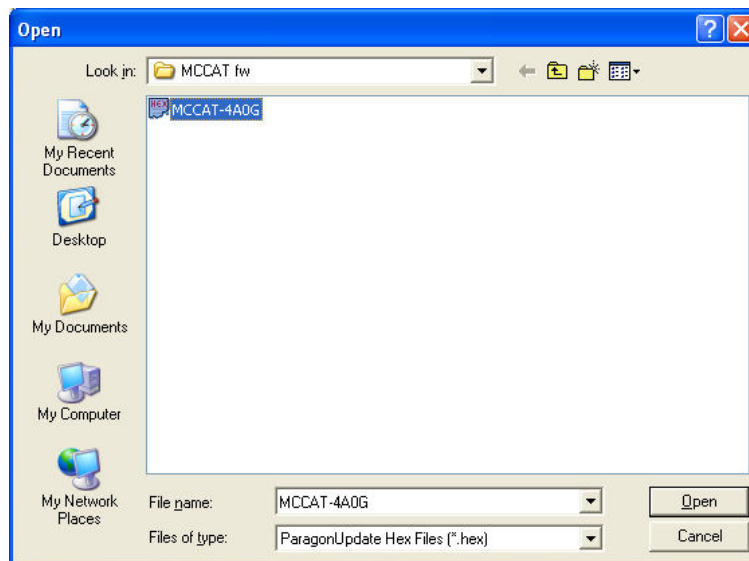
Open

Look in: MCCAT fw

HEX MCCAT-4A0G

My Recent Documents

Desktop

My Documents

My Computer

My Network Places

File name: MCCAT-4A0G

Files of type: ParagonUpdate Hex Files (*.hex)

Open

Cancel